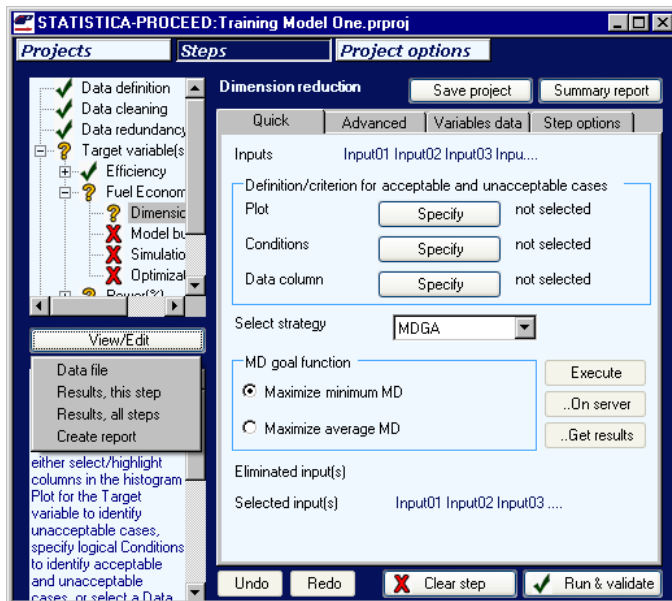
STATISTICA-PROCEED:Training Model One.prproj

Projects | Steps | Project options

Data definition
Data cleaning
Data redundancy
Target variable(s
Efficiency
Fuel Econom
Dimensic
Model bu
Simulatio
Optimizat
Power(%)

View/Edit

Data file
Results, this step
Results, all steps
Create report

either select/highlight columns in the histogram Plot for the Target variable to identify unacceptable cases, specify logical Conditions to identify acceptable and unacceptable cases, or select a Data

Dimension reduction

Save project | Summary report

Quick | Advanced | Variables data | Step options

Inputs Input01 Input02 Input03 Inpu....

Definition/criterion for acceptable and unacceptable cases
Plot Specify not selected
Conditions Specify not selected
Data column Specify not selected

Select strategy MDGA

MD goal function
Maximize minimum MD
Maximize average MD

Execute
..On server
..Get results

Eliminated input(s)

Selected input(s) Input01 Input02 Input03 ....

Undo | Redo | Clear step | Run & validate